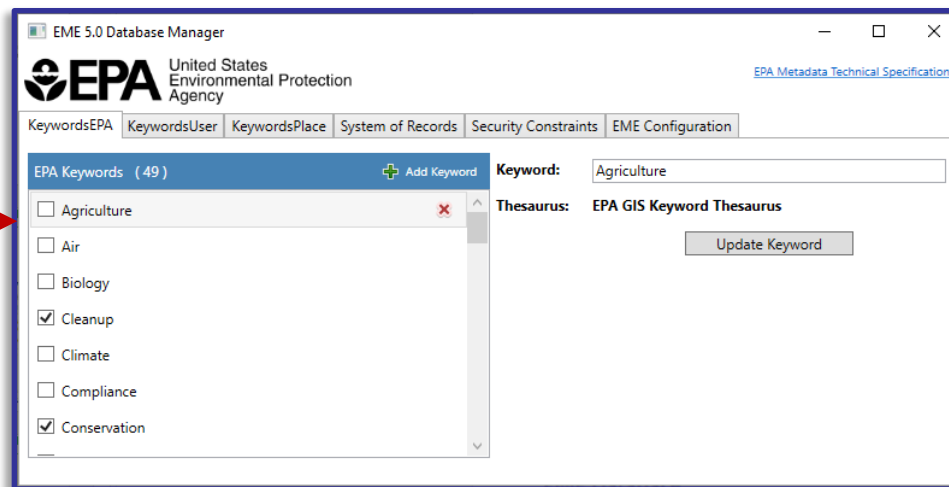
EME 5.0 Database Manager

EPA United States Environmental Protection Agency

EPA Metadata Technical Specification

KeywordsEPA | KeywordsUser | KeywordsPlace | System of Records | Security Constraints | EME Configuration

EPA Keywords (49)

Add Keyword

Agriculture

Air

Biology

Cleanup

Climate

Compliance

Conservation

Keyword: Agriculture

Thesaurus: EPA GIS Keyword Thesaurus

Update Keyword